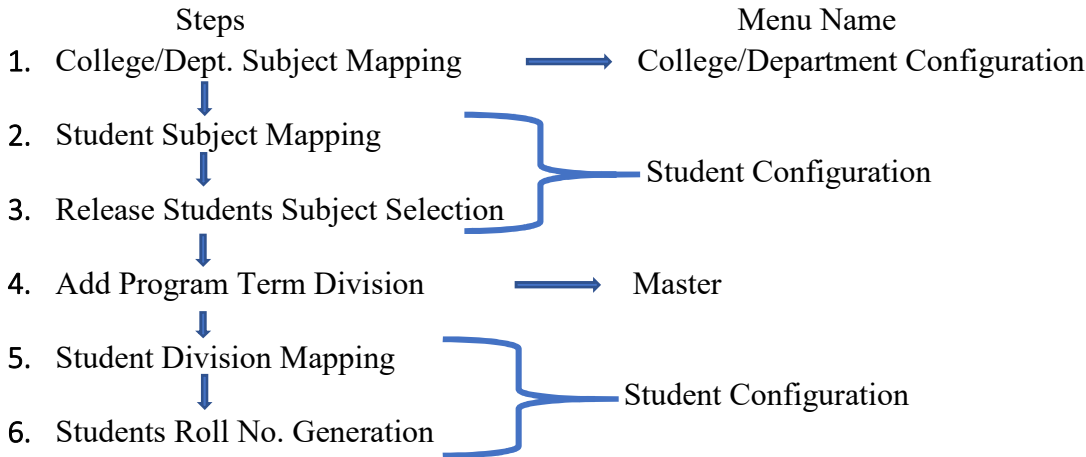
Steps

Menu Name

1. College/Dept. Subject Mapping

College/Department Configuration

2. Student Subject Mapping

3. Release Students Subject Selection

Student Configuration

4. Add Program Term Division

Master

5. Student Division Mapping

6. Students Roll No. Generation

Student Configuration